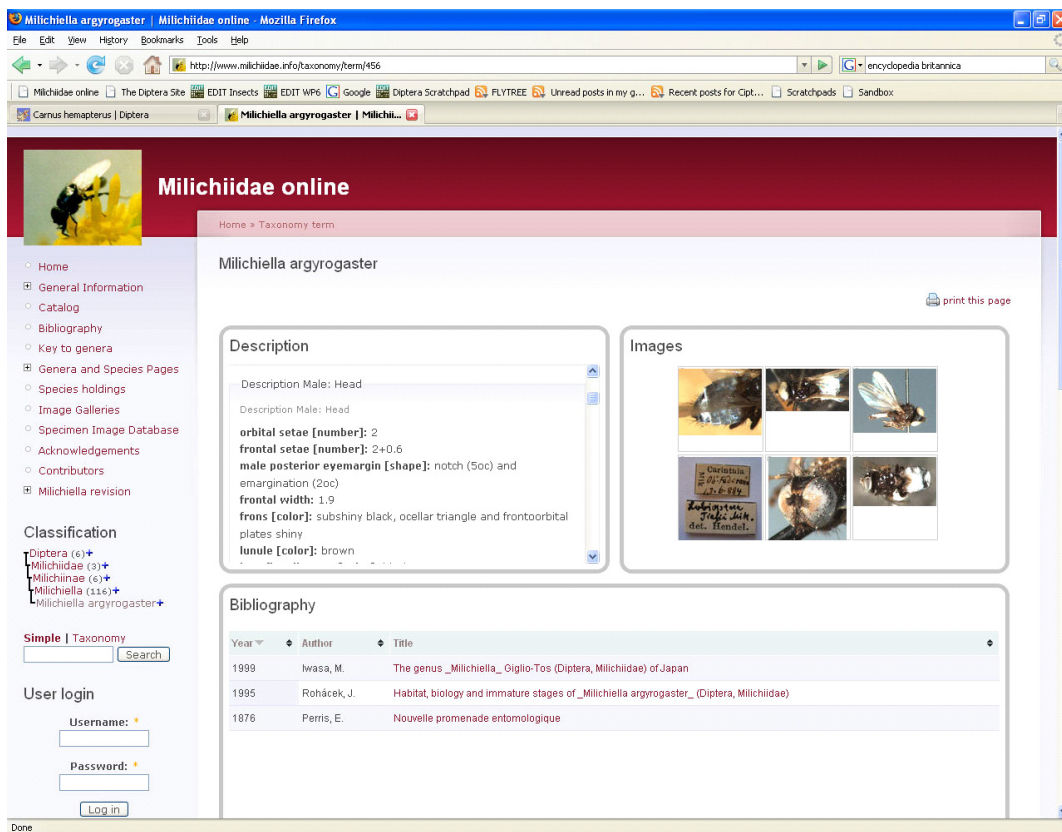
Milichiella argyrogaster | Milichiidae online - Mozilla Firefox

File Edit View History Bookmarks Tools Help

http://www.milichiidae.info/taxonomy/term/456

encyclopedia britannica

Milichiidae online The Diptera Site EDIT Insects EDIT WP6 Google Diptera Scratchpad FLYTREE Unread posts in my g... Recent posts for Cipt... Scratchpads Sandbox

Carnus hemapterus | Diptera

Milichiella argyrogaster | Milichii...

Milichiidae online

Home » Taxonomy term

Home
General Information
Catalog
Bibliography
Key to genera
Genera and Species Pages
Species holdings
Image Galleries
Specimen Image Database
Acknowledgements
Contributors
Milichiella revision

Classification

Diptera (6)+
Milichiidae (3)+
Milichiinae (6)+
Milichiella (116)+
Milichiella argyrogaster+

Simple | Taxonomy

Search

User login

Username: *

Password: *

Log in

Milichiella argyrogaster

print this page

Description

Description Male: Head

Description Male: Head

**orbital setae [number]:** 2
**frontal setae [number]:** 2+0.6
**male posterior eyemargin [shape]:** notch (5oc) and emargination (2oc)
**frontal width:** 1.9
**frons [color]:** subshiny black, ocellar triangle and frontoorbital plates shiny
**lunule [color]:** brown

Images

Carintala
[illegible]
Lobiogaster
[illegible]
det. Hendel.

Bibliography

| Year | Author | Title |
|---|---|---|
| 1999 | Iwasa, M. | The genus _Milichiella_ Giglio-Tos (Diptera, Milichiidae) of Japan |
| 1995 | Roháček, J. | Habitat, biology and immature stages of _Milichiella argyrogaster_ (Diptera, Milichiidae) |
| 1876 | Perris, E. | Nouvelle promenade entomologique |

Done